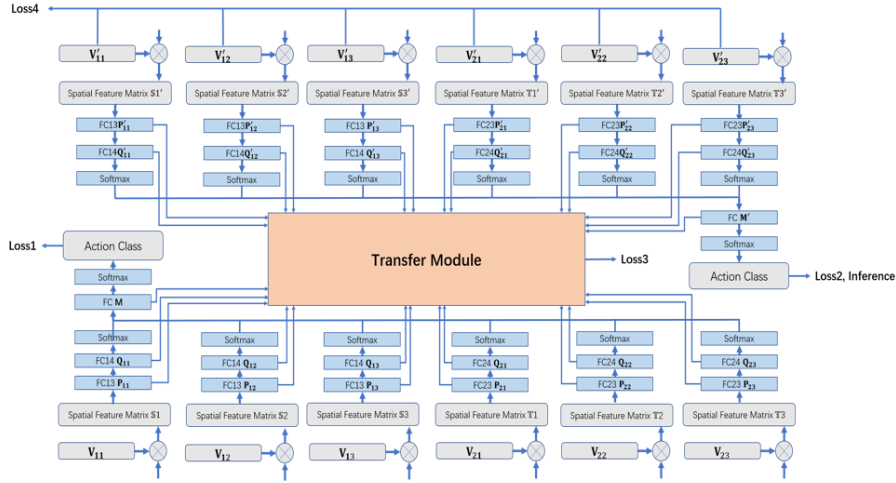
Loss4

$\mathbf{V}'_{11}$
$\mathbf{V}'_{12}$
$\mathbf{V}'_{13}$
$\mathbf{V}'_{21}$
$\mathbf{V}'_{22}$
$\mathbf{V}'_{23}$

Spatial Feature Matrix $\mathbb{S}1'$
Spatial Feature Matrix $\mathbb{S}2'$
Spatial Feature Matrix $\mathbb{S}3'$
Spatial Feature Matrix $\mathbb{T}1'$
Spatial Feature Matrix $\mathbb{T}2'$
Spatial Feature Matrix $\mathbb{T}3'$

FC13 $\mathbf{P}'_{11}$
FC13 $\mathbf{P}'_{12}$
FC13 $\mathbf{P}'_{13}$
FC23 $\mathbf{P}'_{21}$
FC23 $\mathbf{P}'_{22}$
FC23 $\mathbf{P}'_{23}$

FC14 $\mathbf{Q}'_{11}$
FC14 $\mathbf{Q}'_{12}$
FC14 $\mathbf{Q}'_{13}$
FC24 $\mathbf{Q}'_{21}$
FC24 $\mathbf{Q}'_{22}$
FC24 $\mathbf{Q}'_{23}$

Softmax
Softmax
Softmax
Softmax
Softmax
Softmax

FC $\mathbf{M}'$
Softmax
Action Class
Loss2, Inference

Loss1
Action Class
Softmax
FC $\mathbf{M}$

Transfer Module
Loss3

Softmax
Softmax
Softmax
Softmax
Softmax
Softmax

FC14 $\mathbf{Q}_{11}$
FC14 $\mathbf{Q}_{12}$
FC14 $\mathbf{Q}_{13}$
FC24 $\mathbf{Q}_{21}$
FC24 $\mathbf{Q}_{22}$
FC24 $\mathbf{Q}_{23}$

FC13 $\mathbf{P}_{11}$
FC13 $\mathbf{P}_{12}$
FC13 $\mathbf{P}_{13}$
FC23 $\mathbf{P}_{21}$
FC23 $\mathbf{P}_{22}$
FC23 $\mathbf{P}_{23}$

Spatial Feature Matrix $\mathbb{S}1$
Spatial Feature Matrix $\mathbb{S}2$
Spatial Feature Matrix $\mathbb{S}3$
Spatial Feature Matrix $\mathbb{T}1$
Spatial Feature Matrix $\mathbb{T}2$
Spatial Feature Matrix $\mathbb{T}3$

$\mathbf{V}_{11}$
$\mathbf{V}_{12}$
$\mathbf{V}_{13}$
$\mathbf{V}_{21}$
$\mathbf{V}_{22}$
$\mathbf{V}_{23}$